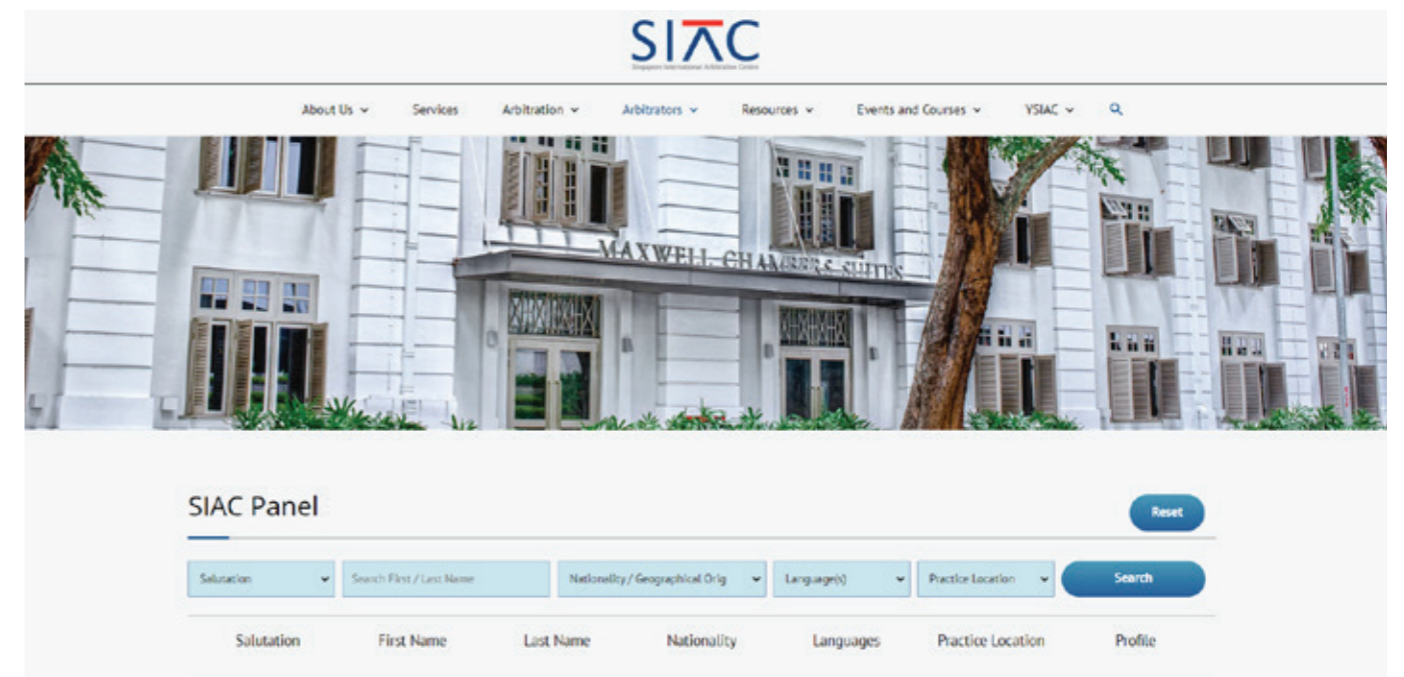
SIAC
Singapore International Arbitration Centre

About Us Services Arbitration Arbitrators Resources Events and Courses YSIAC

MAXWELL CHAMBERS SUITES

SIAC Panel

Reset

Salutation
Search First / Last Name
Nationality / Geographical Orig
Language(s)
Practice Location
Search

| Salutation | First Name | Last Name | Nationality | Languages | Practice Location | Profile |
|---|---|---|---|---|---|---|